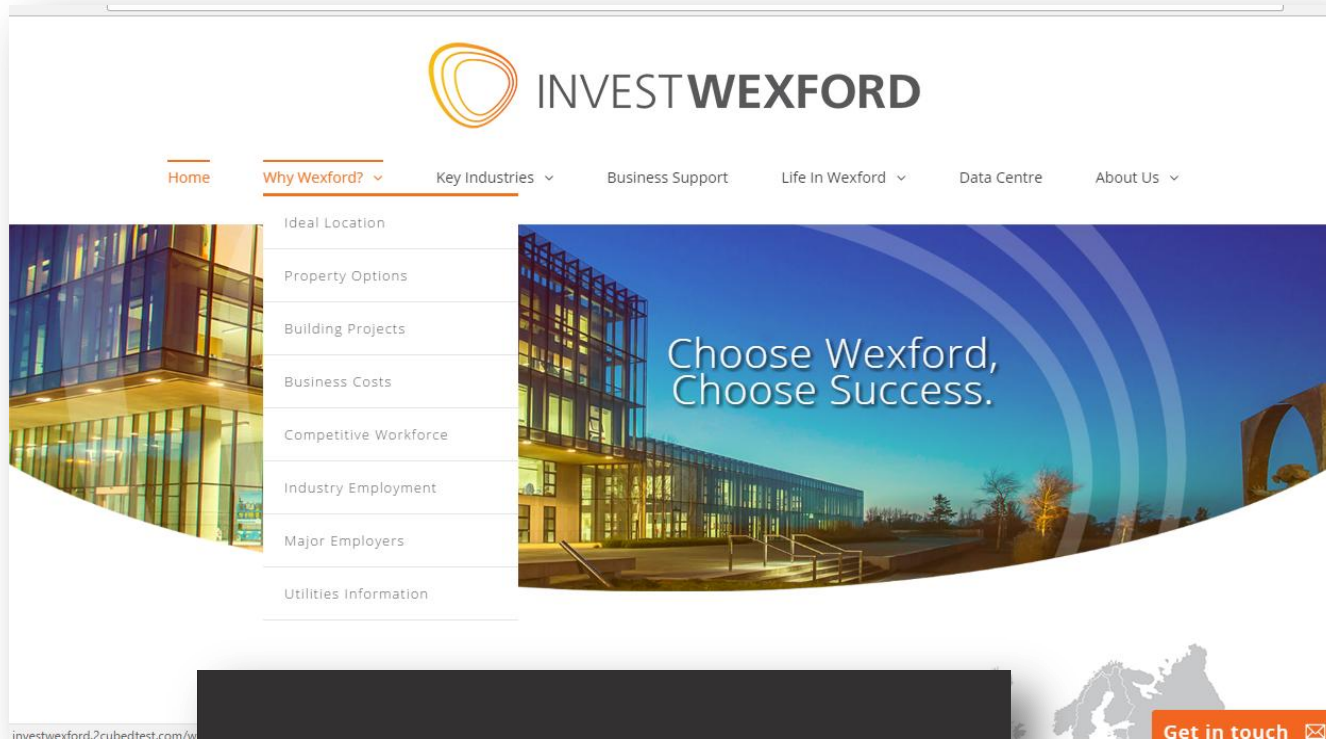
INVESTWEXFORD

Home
Why Wexford?
Key Industries
Business Support
Life In Wexford
Data Centre
About Us

Ideal Location
Property Options
Building Projects
Business Costs
Competitive Workforce
Industry Employment
Major Employers
Utilities Information

Choose Wexford, Choose Success.

investwexford.2cubedtest.com/w

Get in touch